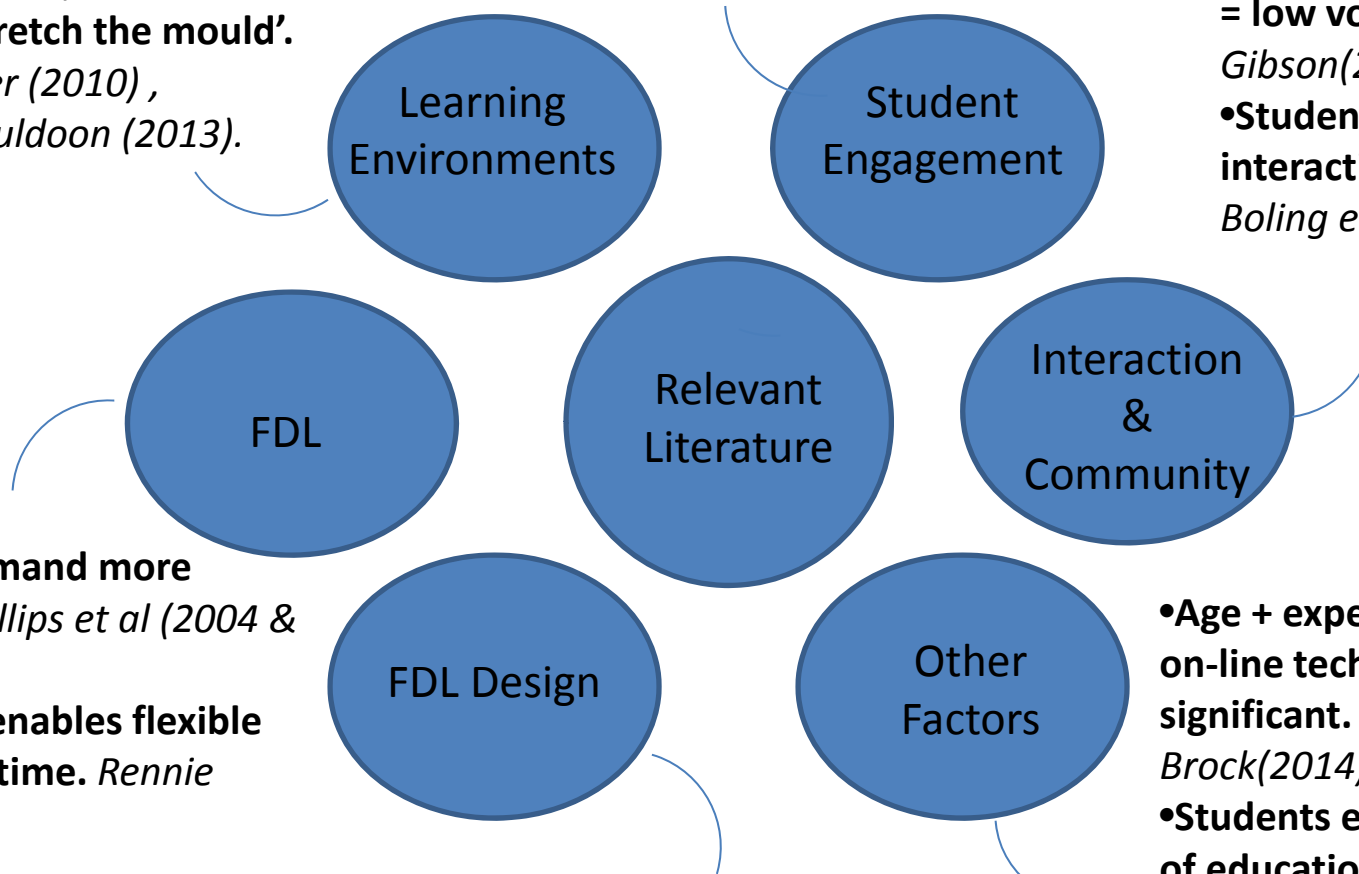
retch the mould'.
r (2010) ,
uldoon (2013).

Learning Environments

Student Engagement

= low vo
Gibson(
•Studen
interact
Boling e

FDL

Relevant Literature

Interaction & Community

mand more
llips et al (2004 &

enables flexible
time. Rennie

FDL Design

Other Factors

•Age + expe
on-line tech
significant.
Brock(2014)
•Students e
of educatio